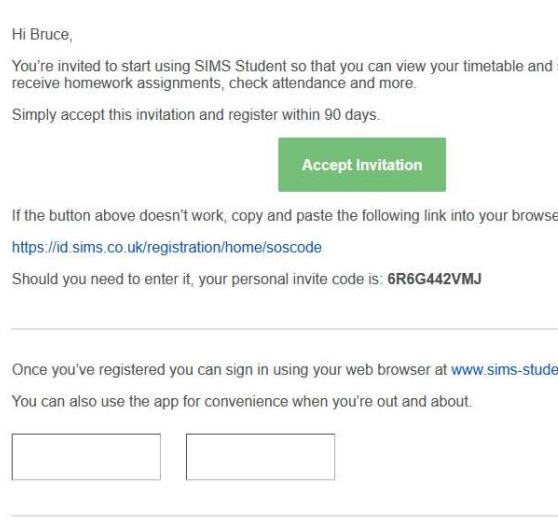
Hi Bruce,

You're invited to start using SIMS Student so that you can view your timetable and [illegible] receive homework assignments, check attendance and more.

Simply accept this invitation and register within 90 days.

Accept Invitation

If the button above doesn't work, copy and paste the following link into your browse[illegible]

https://id.sims.co.uk/registration/home/soscode

Should you need to enter it, your personal invite code is: **6R6G442VMJ**

Once you've registered you can sign in using your web browser at www.sims-stude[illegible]

You can also use the app for convenience when you're out and about.